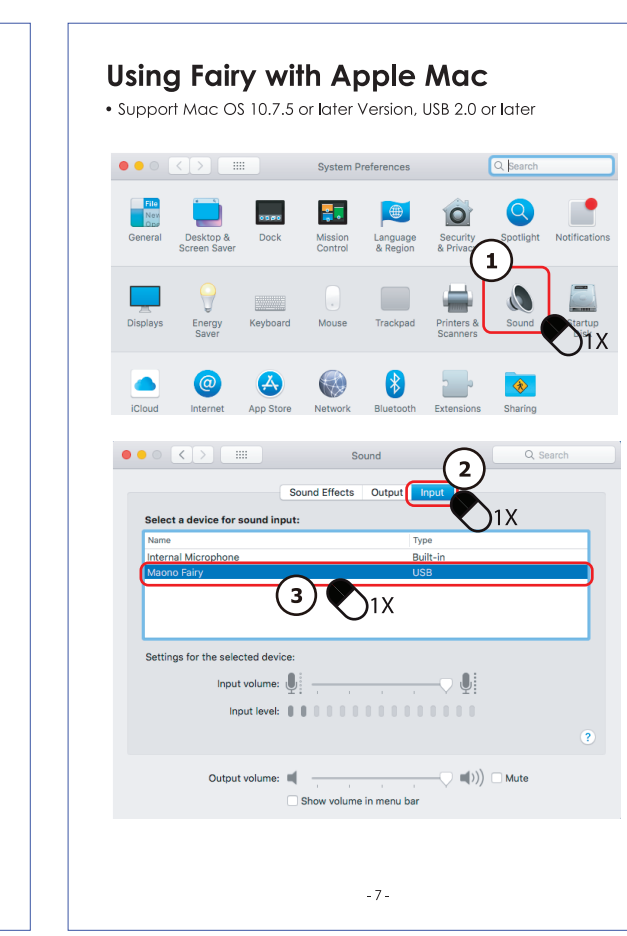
Using Fairy with Apple Mac

• Support Mac OS 10.7.5 or later Version, USB 2.0 or later

System Preferences

Search

File New Ope

General

Desktop & Screen Saver

Dock

Mission Control

Language & Region

Security & Privacy

Spotlight

Notifications

1

Displays

Energy Saver

Keyboard

Mouse

Trackpad

Printers & Scanners

Sound

Startup

1X

iCloud

Internet

App Store

Network

Bluetooth

Extensions

Sharing

Sound

Search

2

Sound Effects

Output

Input

1X

Select a device for sound input:

| Name | Type |
|---|---|
| Internal Microphone | Built-in |
| Maono Fairy | USB |

3

1X

Settings for the selected device:

Input volume:

Input level:

?

Output volume:

Mute

Show volume in menu bar

- 7 -